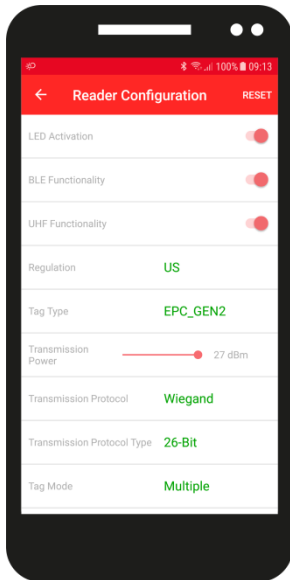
100% 09:13

Reader Configuration

RESET

LED Activation

BLE Functionality

UHF Functionality

Regulation US

Tag Type EPC_GEN2

Transmission Power 27 dBm

Transmission Protocol Wiegand

Transmission Protocol Type 26-Bit

Tag Mode Multiple